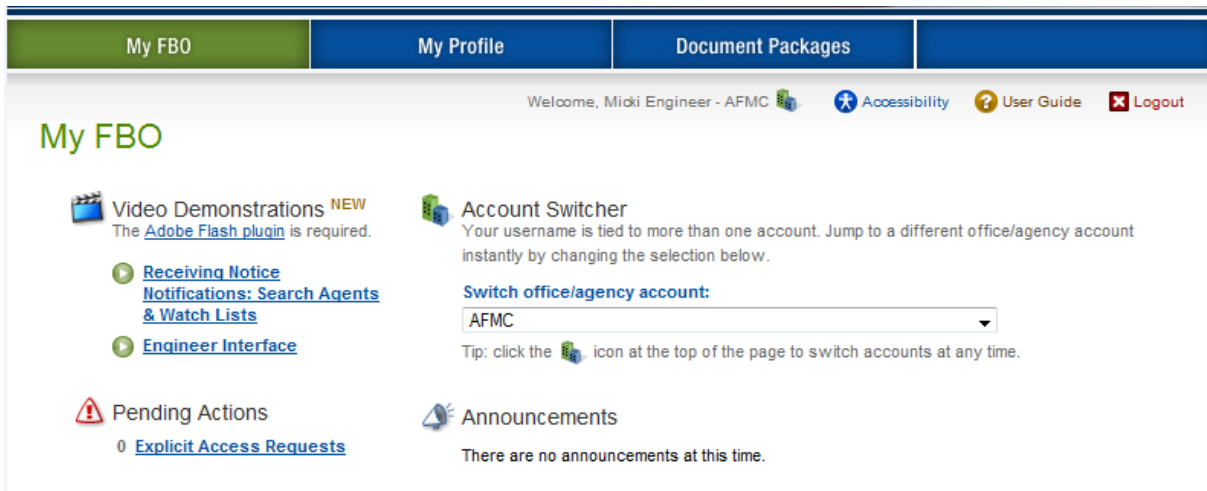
My FBO
My Profile
Document Packages

Welcome, Micki Engineer - AFMC
Accessibility
User Guide
Logout

My FBO

Video Demonstrations NEW
The Adobe Flash plugin is required.

Receiving Notice Notifications: Search Agents & Watch Lists

Engineer Interface

Pending Actions
0 Explicit Access Requests

Account Switcher
Your username is tied to more than one account. Jump to a different office/agency account instantly by changing the selection below.

Switch office/agency account:
AFMC
Tip: click the icon at the top of the page to switch accounts at any time.

Announcements
There are no announcements at this time.